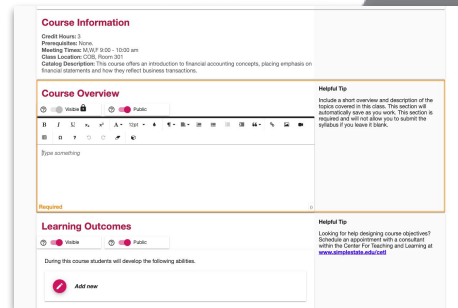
Course Information

Credit Hours: 3
Prerequisites: None.
Meeting Times: M,W,F 9:00 - 10:00 am
Class Location: COB, Room 301
Catalog Description: This course offers an introduction to financial accounting concepts, placing emphasis on financial statements and how they reflect business transactions.

Course Overview

Visible

Public

B I U $x_2$ $x^2$ A 12pt

Type something

Required

Helpful Tip

Include a short overview and description of the topics covered in this class. This section will automatically save as you work. This section is required and will not allow you to submit the syllabus if you leave it blank.

Learning Outcomes

Visible

Public

During this course students will develop the following abilities.

Add new

Helpful Tip

Looking for help designing course objectives? Schedule an appointment with a consultant within the Center For Teaching and Learning at www.simplestate.edu/ctl